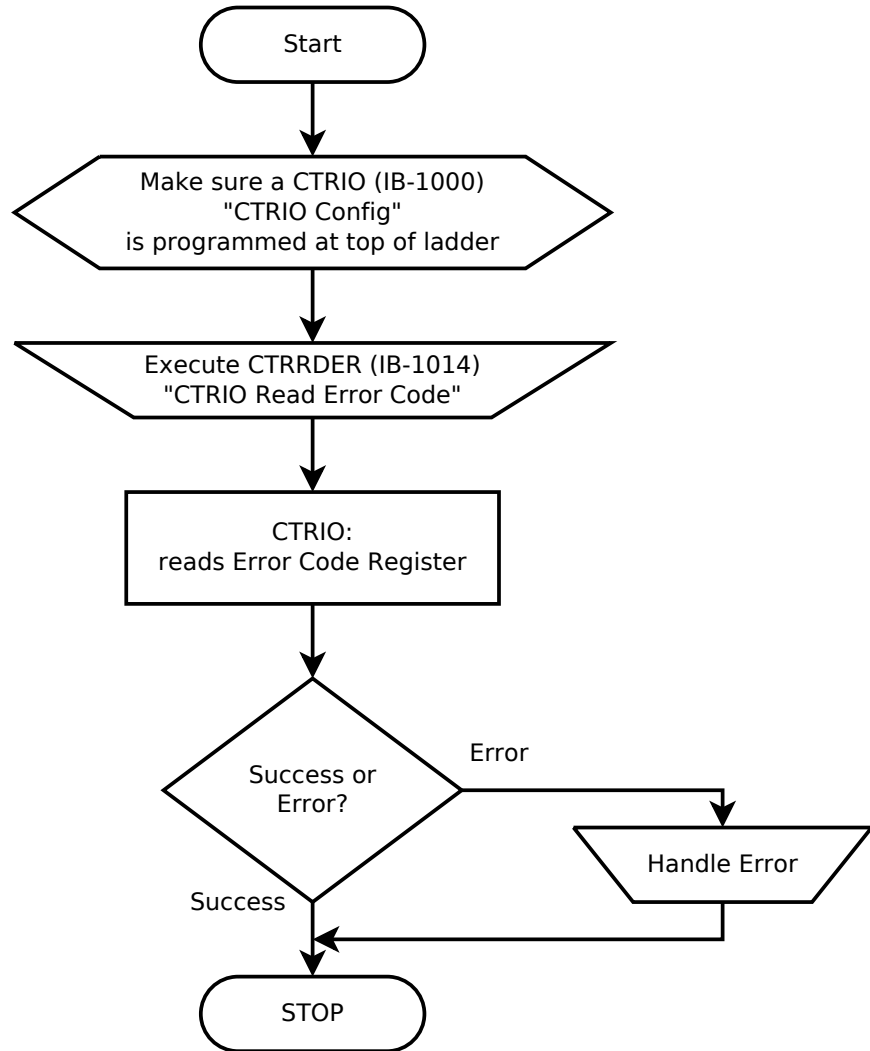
Start

Make sure a CTRIO (IB-1000) "CTRIO Config" is programmed at top of ladder

Execute CTRRDER (IB-1014) "CTRIO Read Error Code"

CTRIO: reads Error Code Register

Success or Error?

Error

Handle Error

Success

STOP